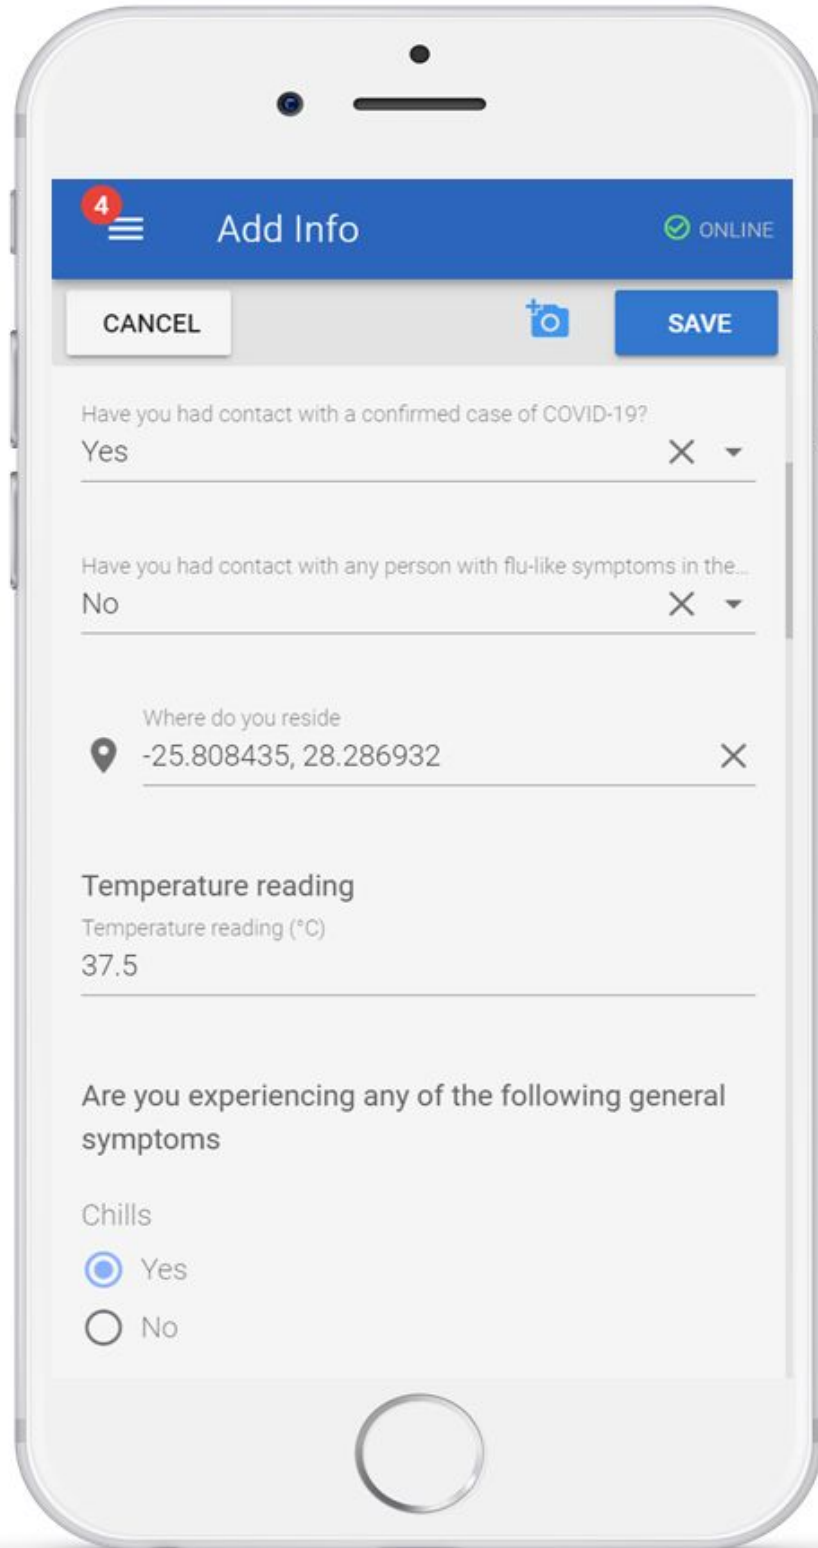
4

Add Info

ONLINE

CANCEL

SAVE

Have you had contact with a confirmed case of COVID-19?

Yes

Have you had contact with any person with flu-like symptoms in the...

No

Where do you reside

-25.808435, 28.286932

Temperature reading

Temperature reading (°C)

37.5

Are you experiencing any of the following general symptoms

Chills

Yes

No